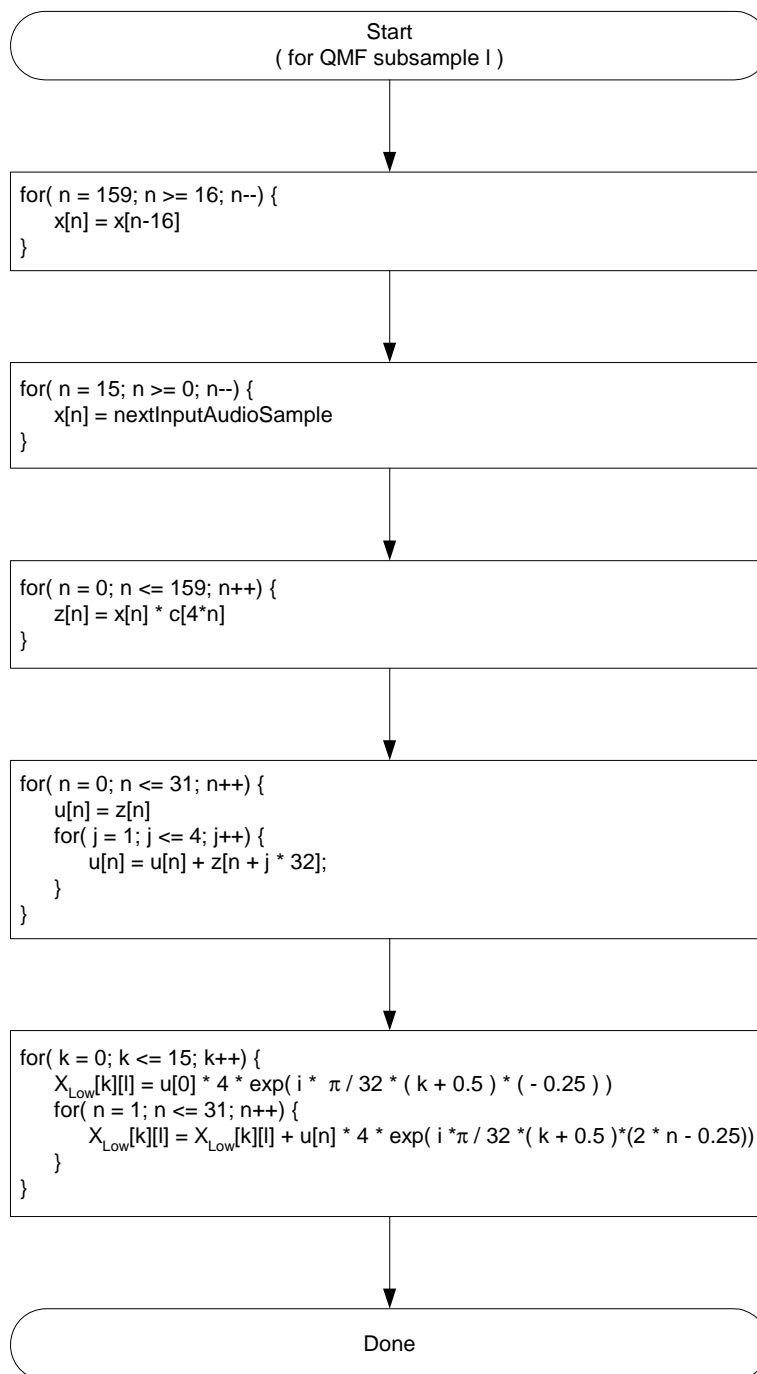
Start
( for QMF subsample l )

for( n = 159; n >= 16; n--) {
x[n] = x[n-16]
}

for( n = 15; n >= 0; n--) {
x[n] = nextInputAudioSample
}

for( n = 0; n <= 159; n++) {
z[n] = x[n] * c[4*n]
}

for( n = 0; n <= 31; n++) {
u[n] = z[n]
for( j = 1; j <= 4; j++) {
u[n] = u[n] + z[n + j * 32];
}
}

for( k = 0; k <= 15; k++) {
$X_{Low}$[k][l] = u[0] * 4 * exp( i * π / 32 * ( k + 0.5 ) * ( - 0.25 ) )
for( n = 1; n <= 31; n++) {
$X_{Low}$[k][l] = $X_{Low}$[k][l] + u[n] * 4 * exp( i *π / 32 *( k + 0.5 )*(2 * n - 0.25))
}
}

Done